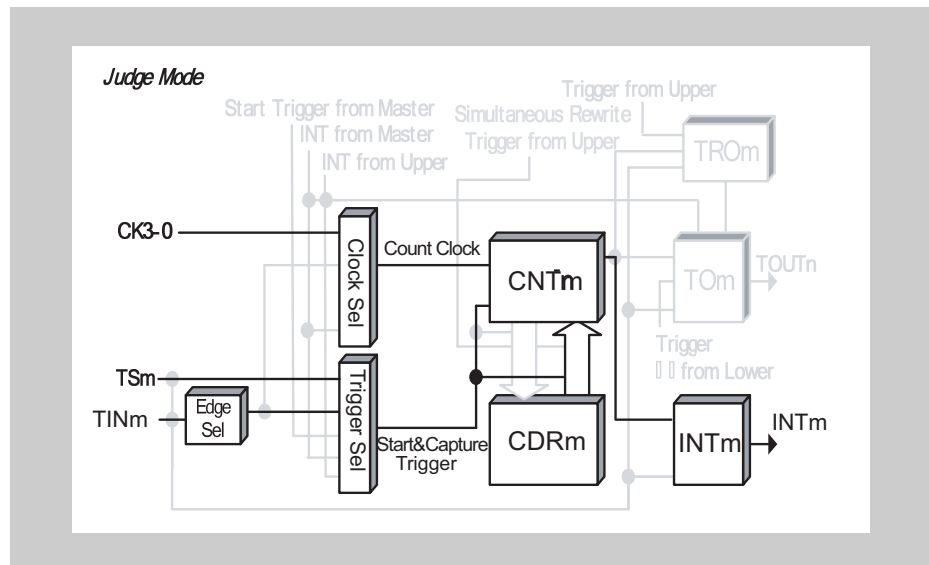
Judge Mode

Start Trigger from Master
INT from Master
INT from Upper

Trigger from Upper
Simultaneous Rewrite
Trigger from Upper

TROm

CK3-0

Clock Sel

Count Clock

CNTm

TOm

TOUTn

Trigger
from Lower

TSm

TINm

Edge Sel

Trigger Sel

Start&Capture Trigger

CDRm

INTm

INTm